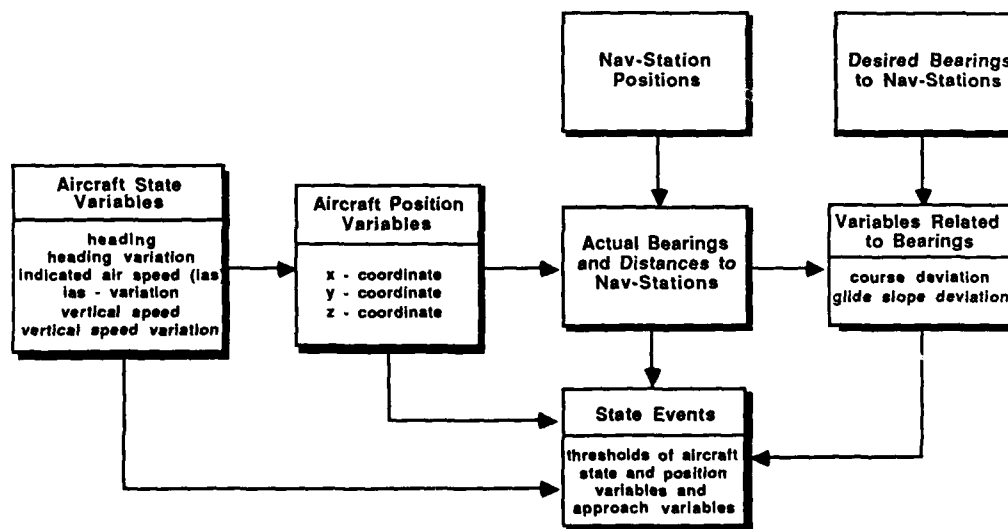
Nav-Station Positions

Desired Bearings to Nav-Stations

Aircraft State Variables

heading
heading variation
indicated air speed (ias)
ias - variation
vertical speed
vertical speed variation

Aircraft Position Variables

x - coordinate
y - coordinate
z - coordinate

Actual Bearings and Distances to Nav-Stations

Variables Related to Bearings

course deviation
glide slope deviation

State Events

thresholds of aircraft state and position variables and approach variables